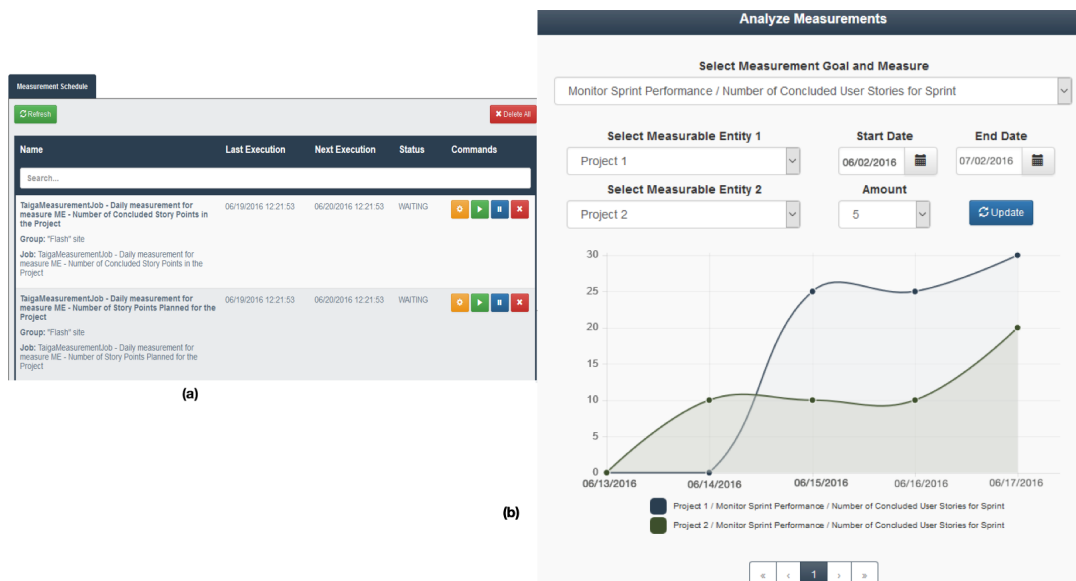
Measurement Schedule

Refresh

Delete All

| Name | Last Execution | Next Execution | Status | Commands |
|---|---|---|---|---|
| Search... | | | | |
| TaigaMeasurementJob - Daily measurement for measure ME - Number of Concluded Story Points in the Project<br>Group: "Flash" site<br>Job: TaigaMeasurementJob - Daily measurement for measure ME - Number of Concluded Story Points in the Project | 06/19/2016 12:21:53 | 06/20/2016 12:21:53 | WAITING | |
| TaigaMeasurementJob - Daily measurement for measure ME - Number of Story Points Planned for the Project<br>Group: "Flash" site<br>Job: TaigaMeasurementJob - Daily measurement for measure ME - Number of Story Points Planned for the Project | 06/19/2016 12:21:53 | 06/20/2016 12:21:53 | WAITING | |

(a)

Analyze Measurements

Select Measurement Goal and Measure

Monitor Sprint Performance / Number of Concluded User Stories for Sprint

Select Measurable Entity 1

Project 1

Start Date

06/02/2016

End Date

07/02/2016

Select Measurable Entity 2

Project 2

Amount

5

Update

30
25
20
15
10
5
0

06/13/2016 06/14/2016 06/15/2016 06/16/2016 06/17/2016

Project 1 / Monitor Sprint Performance / Number of Concluded User Stories for Sprint

Project 2 / Monitor Sprint Performance / Number of Concluded User Stories for Sprint

(b)

« ‹ 1 › »